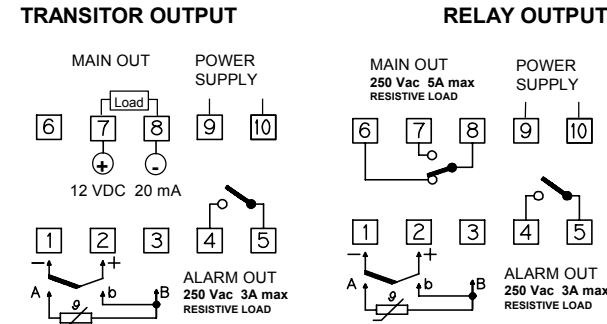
TRANSITOR OUTPUT

MAIN OUT

POWER SUPPLY

Load

6 7 8 9 10

+ -

12 VDC 20 mA

1 2 3 4 5

- +

A b B

$\vartheta$

ALARM OUT
250 Vac 3A max
RESISTIVE LOAD

RELAY OUTPUT

MAIN OUT
250 Vac 5A max
RESISTIVE LOAD

POWER SUPPLY

6 7 8 9 10

1 2 3 4 5

- +

A b B

$\vartheta$

ALARM OUT
250 Vac 3A max
RESISTIVE LOAD